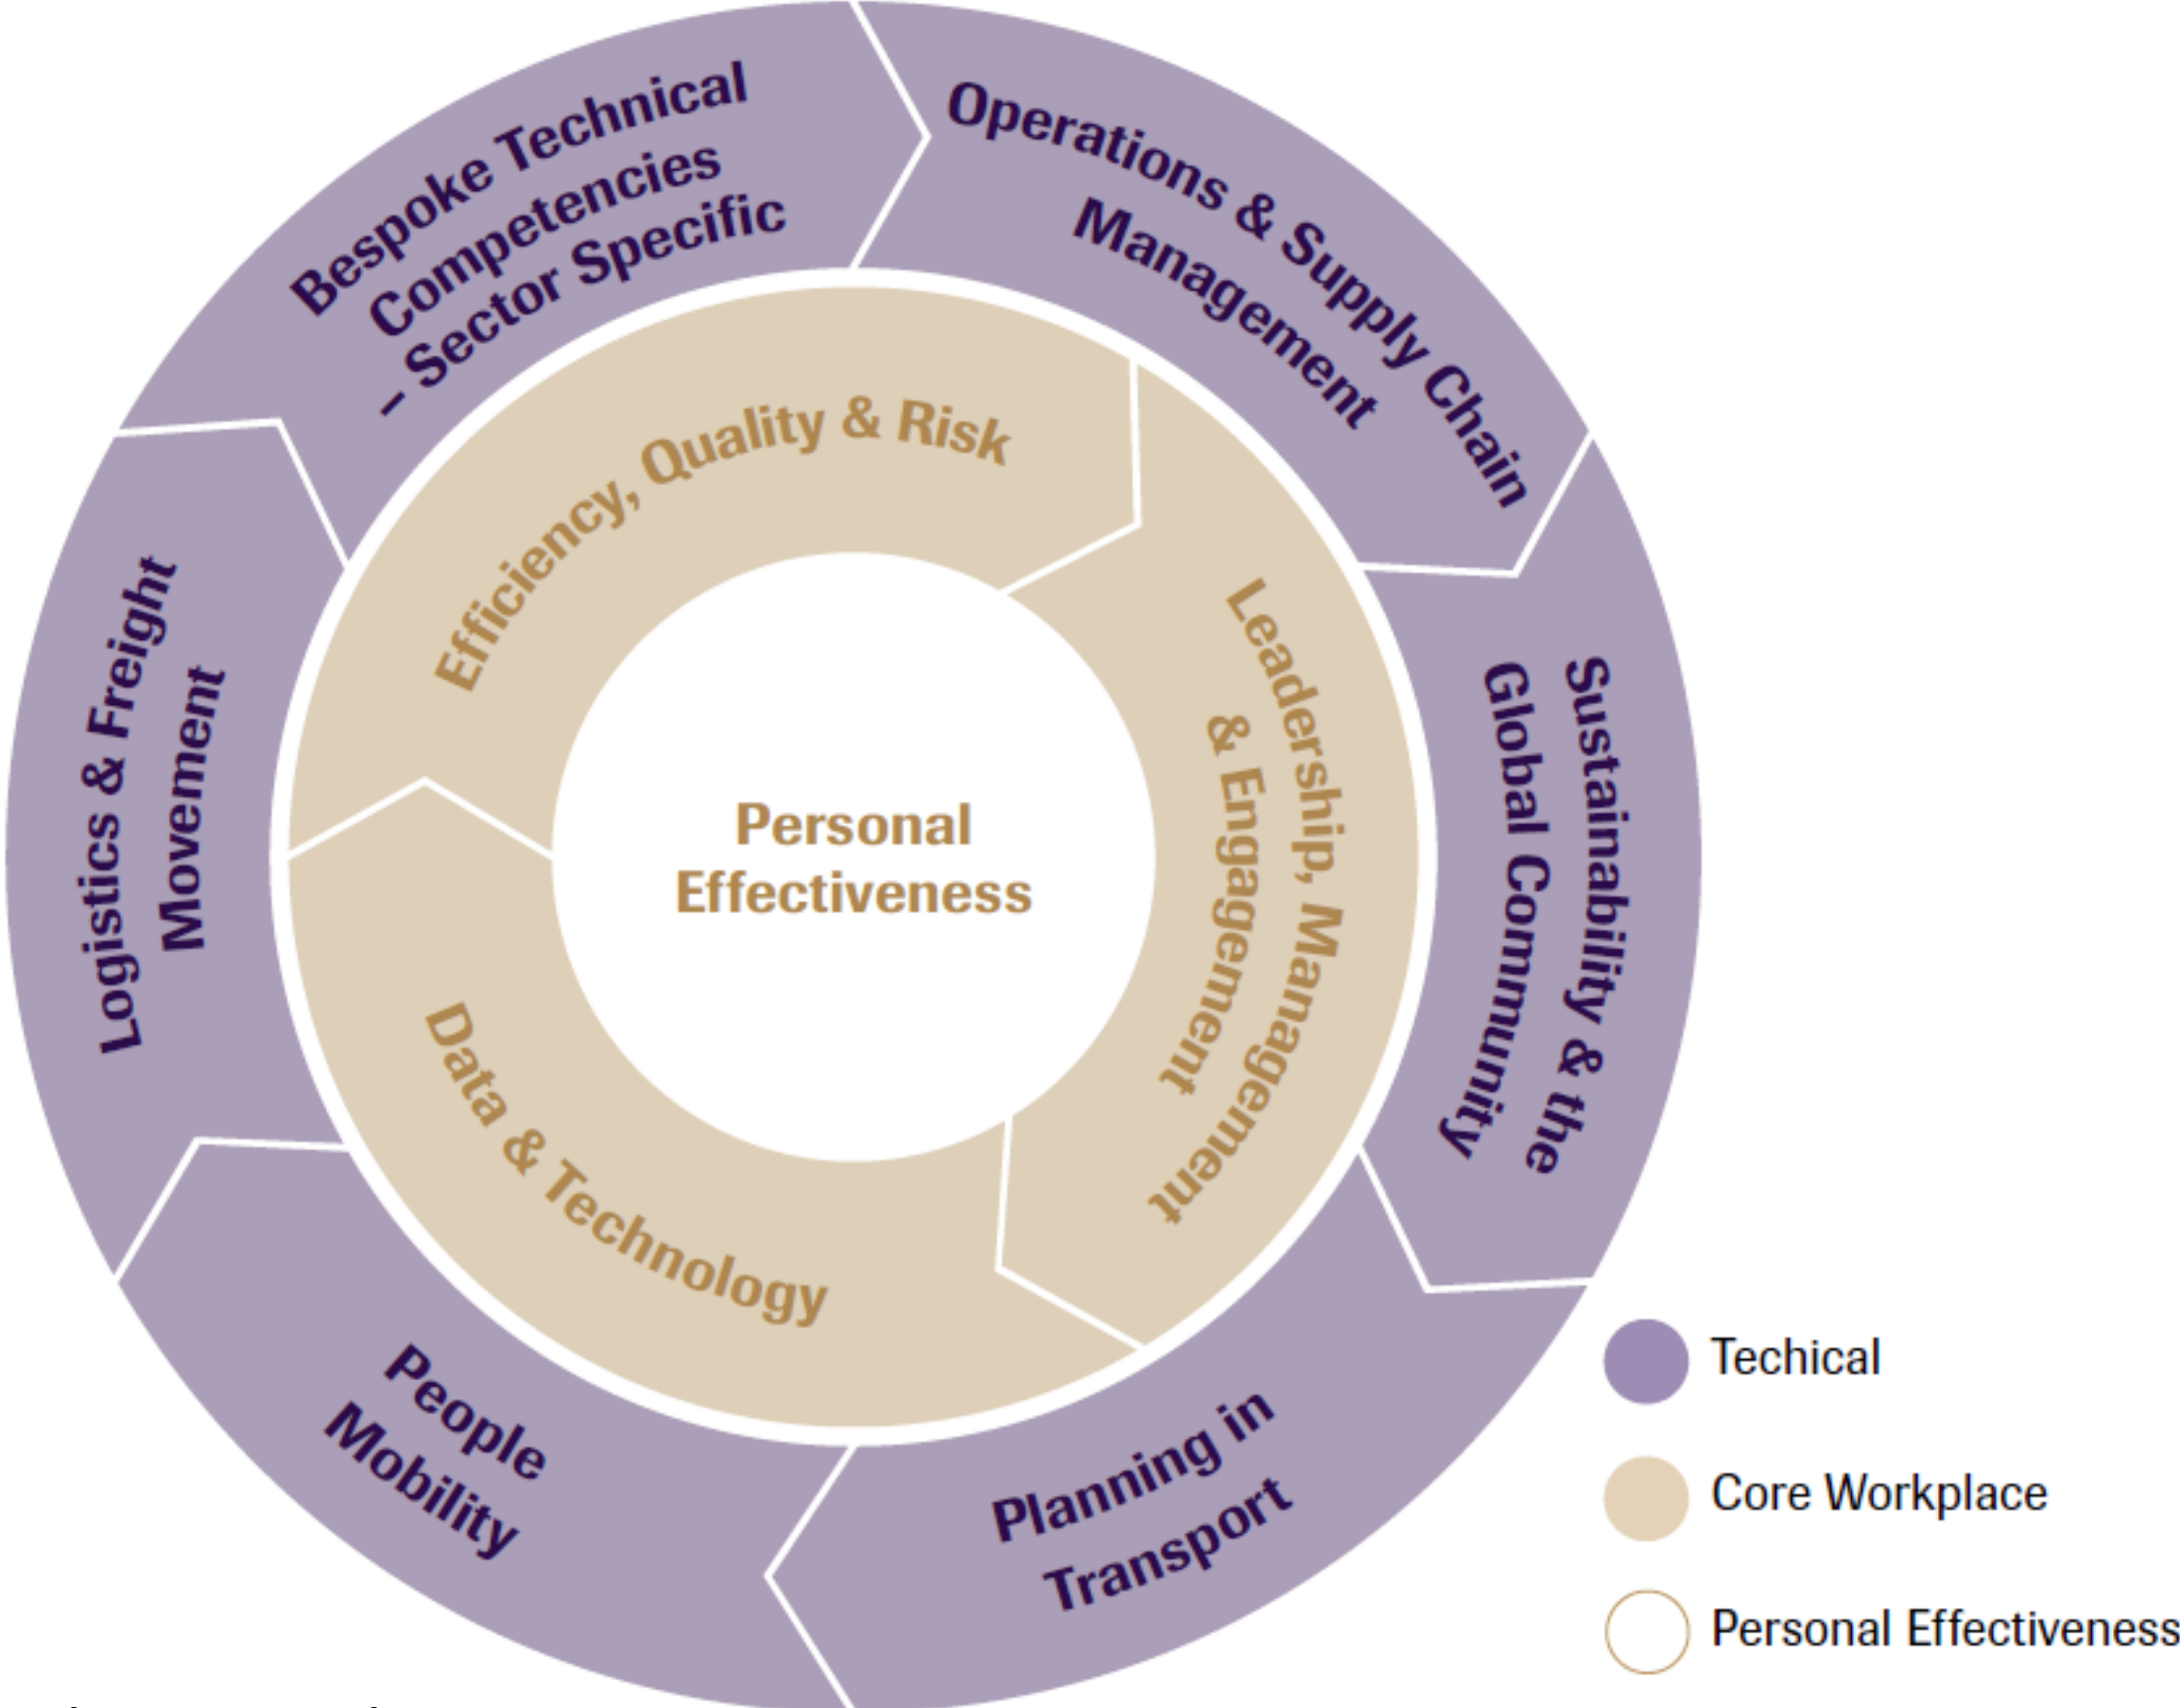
Bespoke Technical Competencies – Sector Specific

Operations & Supply Chain Management

Sustainability & the Global Community

Planning in Transport

People Mobility

Logistics & Freight Movement

Efficiency, Quality & Risk

Leadership, Management & Engagement

Data & Technology

Personal Effectiveness

Techical

Core Workplace

Personal Effectiveness